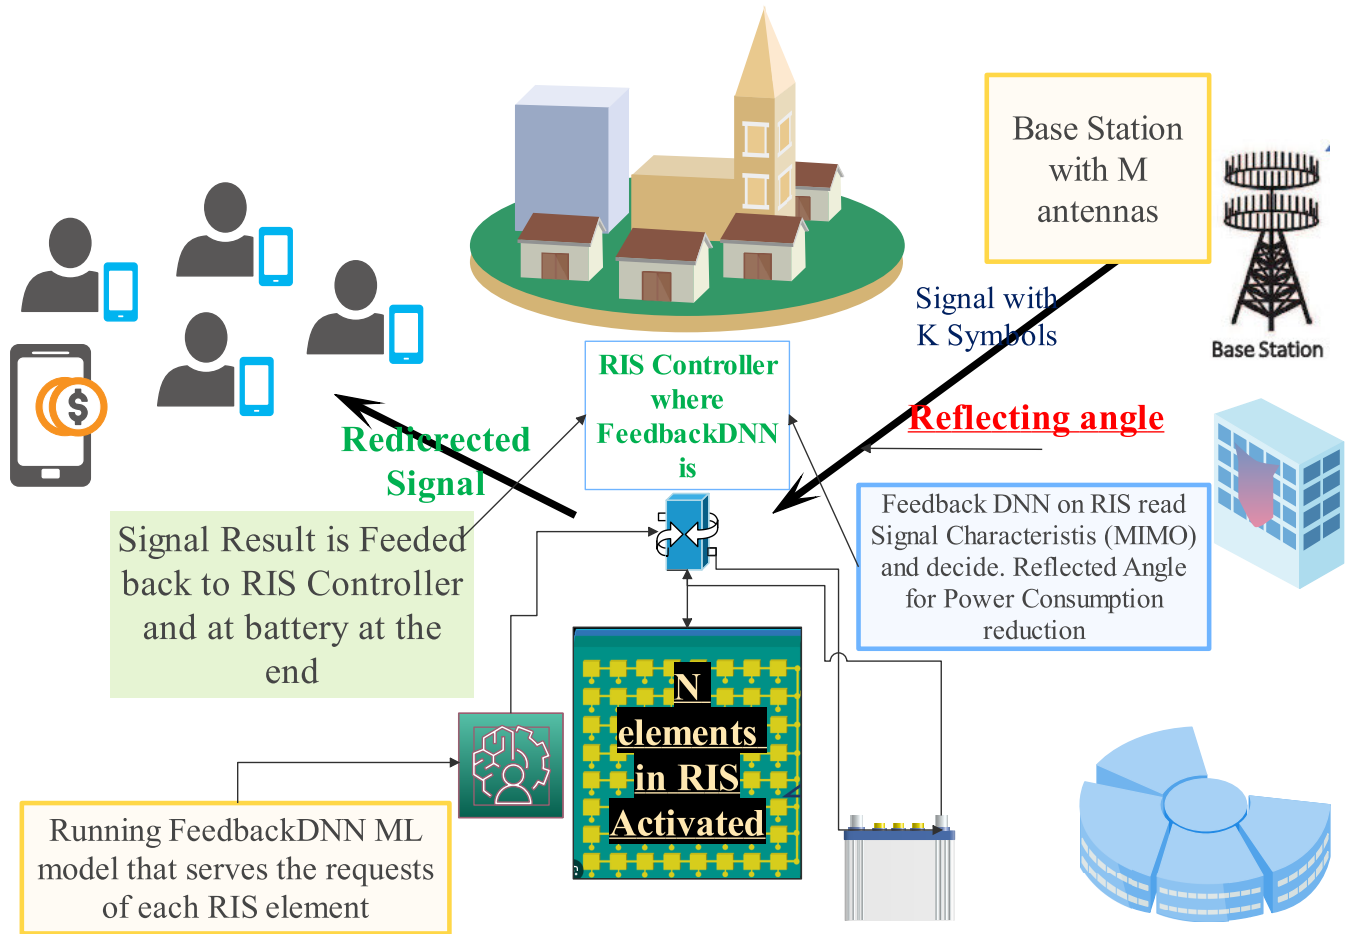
Base Station with M antennas

Base Station

Signal with K Symbols

Reflecting angle

RIS Controller where FeedbackDNN is

Redirected Signal

Signal Result is Feeded back to RIS Controller and at battery at the end

Feedback DNN on RIS read Signal Characteristis (MIMO) and decide. Reflected Angle for Power Consumption reduction

N elements in RIS Activated

Running FeedbackDNN ML model that serves the requests of each RIS element